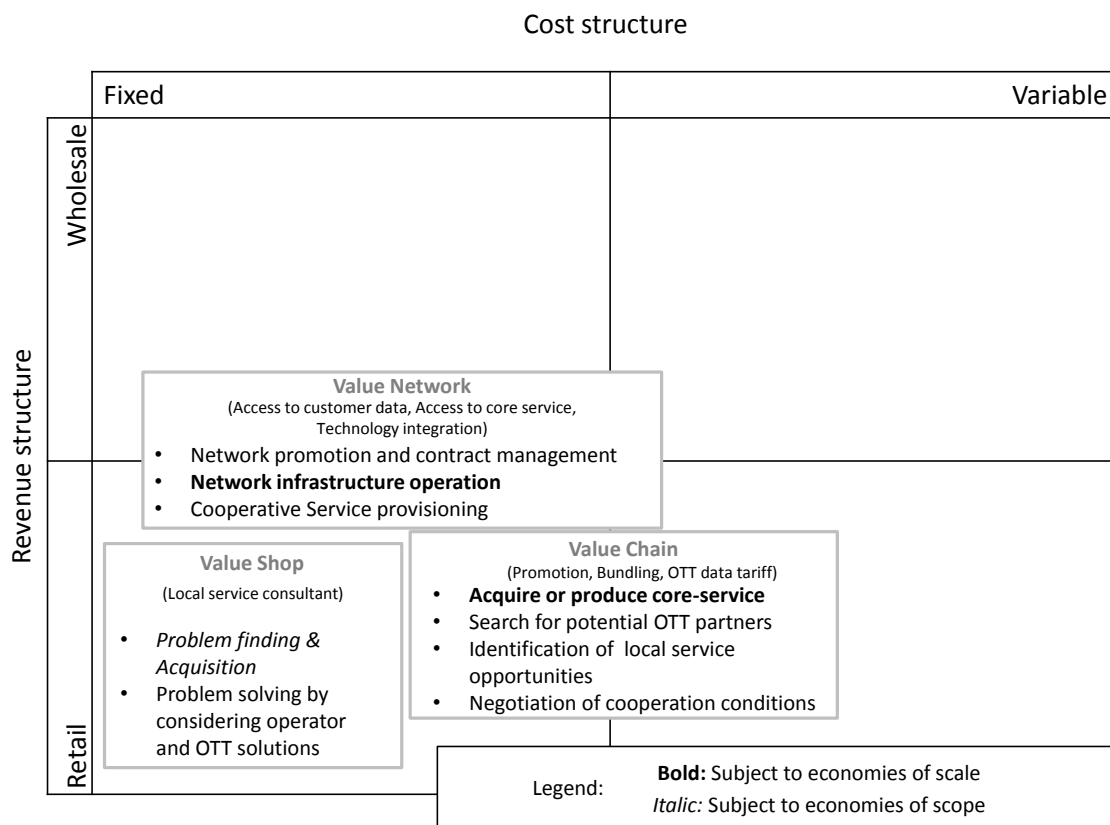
Cost structure

Fixed

Variable

Wholesale

Revenue structure

Retail

Value Network
(Access to customer data, Access to core service, Technology integration)
• Network promotion and contract management
• **Network infrastructure operation**
• Cooperative Service provisioning

Value Shop
(Local service consultant)
• *Problem finding & Acquisition*
• Problem solving by considering operator and OTT solutions

Value Chain
(Promotion, Bundling, OTT data tariff)
• **Acquire or produce core-service**
• Search for potential OTT partners
• Identification of local service opportunities
• Negotiation of cooperation conditions

Legend:
**Bold:** Subject to economies of scale
*Italic:* Subject to economies of scope